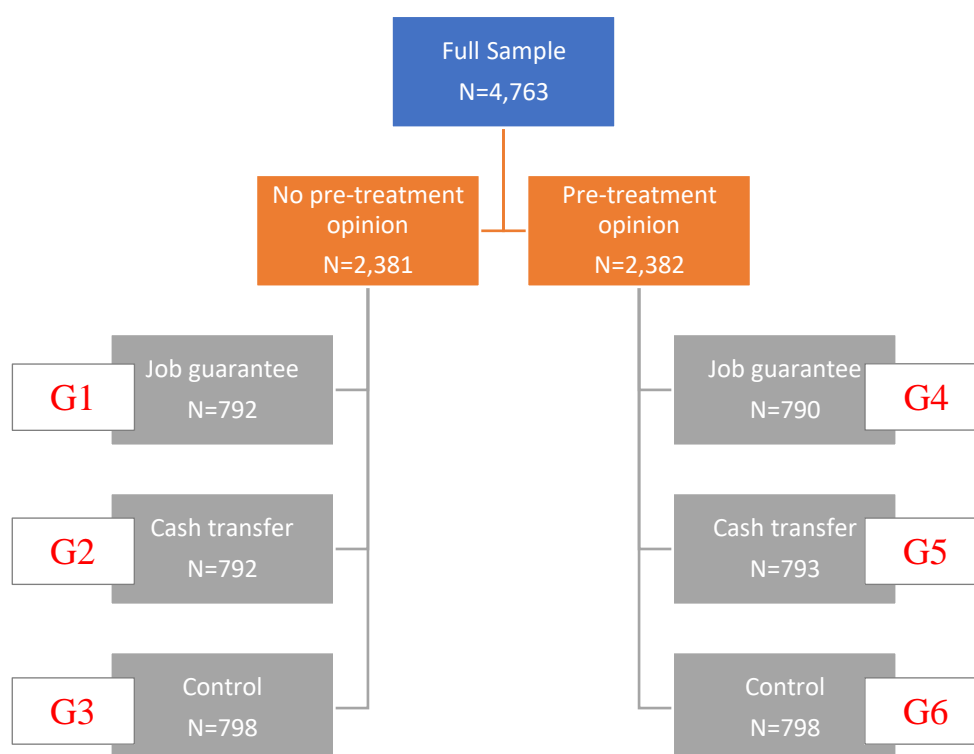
Full Sample
N=4,763

No pre-treatment opinion
N=2,381

Pre-treatment opinion
N=2,382

G1
Job guarantee
N=792

G2
Cash transfer
N=792

G3
Control
N=798

Job guarantee
N=790
G4

Cash transfer
N=793
G5

Control
N=798
G6